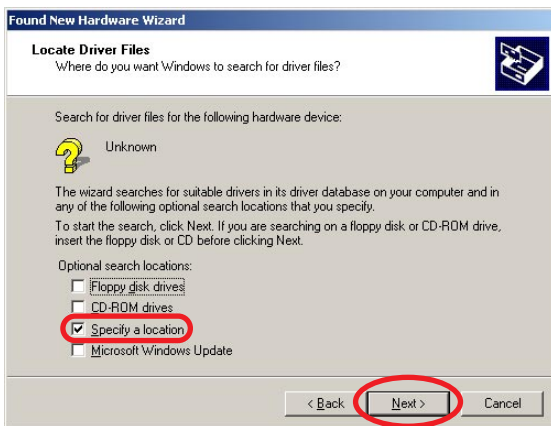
Found New Hardware Wizard

Locate Driver Files
Where do you want Windows to search for driver files?

Search for driver files for the following hardware device:

Unknown

The wizard searches for suitable drivers in its driver database on your computer and in any of the following optional search locations that you specify.

To start the search, click Next. If you are searching on a floppy disk or CD-ROM drive, insert the floppy disk or CD before clicking Next.

Optional search locations:

Floppy disk drives

CD-ROM drives

Specify a location

Microsoft Windows Update

< Back
Next >
Cancel